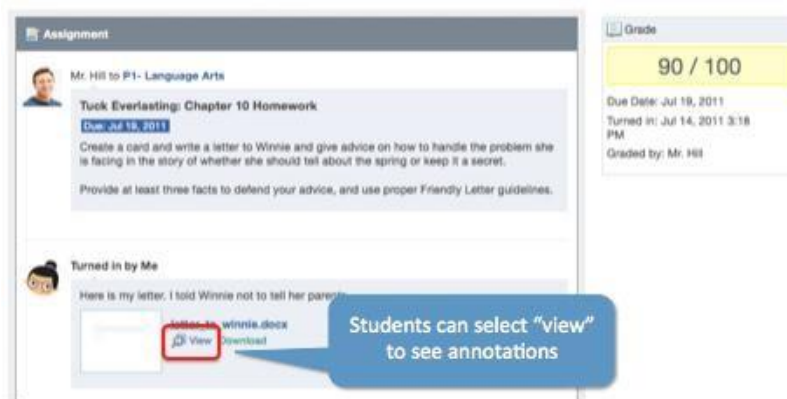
Assignment

Mr. Hill to P1- Language Arts

Tuck Everlasting: Chapter 10 Homework

Due: Jul 19, 2011

Create a card and write a letter to Winnie and give advice on how to handle the problem she is facing in the story of whether she should tell about the spring or keep it a secret.

Provide at least three facts to defend your advice, and use proper Friendly Letter guidelines.

Turned in by Me

Here is my letter. I told Winnie not to tell her parents

letter to winnie.docx

View Download

Students can select "view" to see annotations

Grade

90 / 100

Due Date: Jul 19, 2011

Turned in: Jul 14, 2011 3:18 PM

Graded by: Mr. Hill